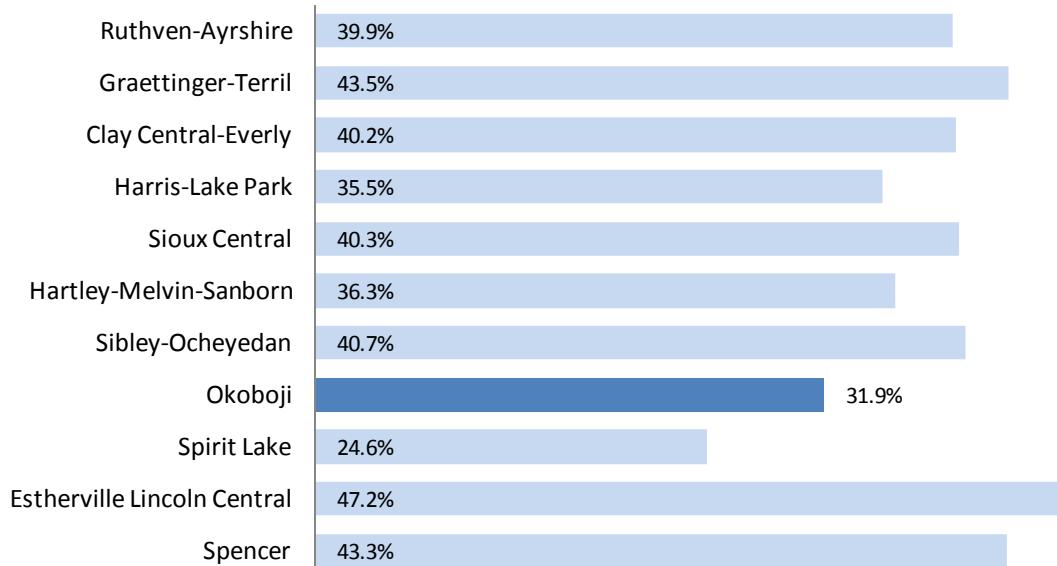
| | |
|---|---|
| Ruthven-Ayrshire | 39.9% |
| Graettinger-Terril | 43.5% |
| Clay Central-Everly | 40.2% |
| Harris-Lake Park | 35.5% |
| Sioux Central | 40.3% |
| Hartley-Melvin-Sanborn | 36.3% |
| Sibley-Ocheyedan | 40.7% |
| Okoboji | 31.9% |
| Spirit Lake | 24.6% |
| Estherville Lincoln Central | 47.2% |
| Spencer | 43.3% |